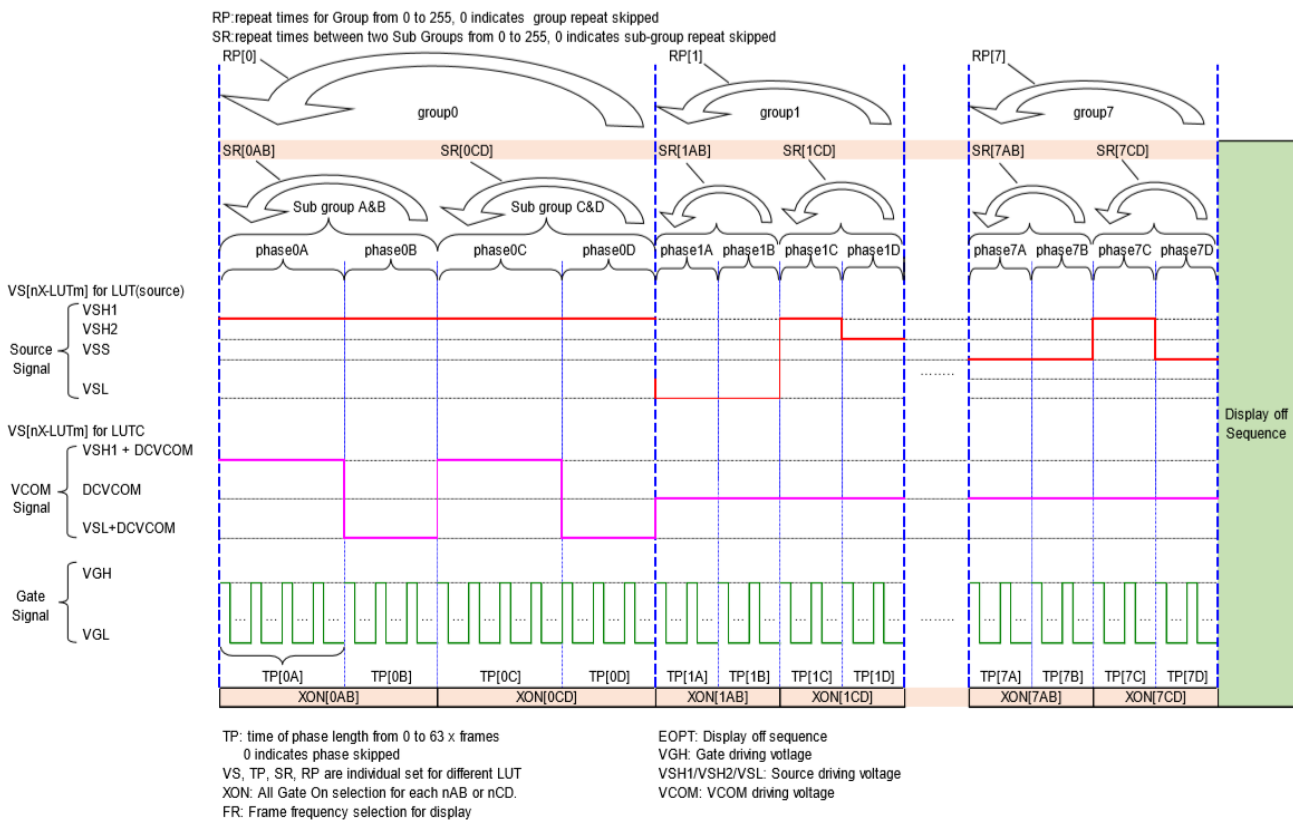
RP:repeat times for Group from 0 to 255, 0 indicates group repeat skipped
SR:repeat times between two Sub Groups from 0 to 255, 0 indicates sub-group repeat skipped

RP[0]
group0
RP[1]
group1
RP[7]
group7

SR[0AB] SR[0CD] SR[1AB] SR[1CD] SR[7AB] SR[7CD]

Sub group A&B
Sub group C&D

phase0A phase0B phase0C phase0D phase1A phase1B phase1C phase1D phase7A phase7B phase7C phase7D

VS[nX-LUTm] for LUT(source)
VSH1
VSH2
Source Signal
VSS
VSL

VS[nX-LUTm] for LUTC
VSH1 + DCVCOM
VCOM Signal
DCVCOM
VSL+DCVCOM

Gate Signal
VGH
VGL

Display off Sequence

TP[0A] TP[0B] TP[0C] TP[0D] TP[1A] TP[1B] TP[1C] TP[1D] TP[7A] TP[7B] TP[7C] TP[7D]

XON[0AB] XON[0CD] XON[1AB] XON[1CD] XON[7AB] XON[7CD]

TP: time of phase length from 0 to 63 x frames
0 indicates phase skipped
VS, TP, SR, RP are individual set for different LUT
XON: All Gate On selection for each nAB or nCD.
FR: Frame frequency selection for display

EOPT: Display off sequence
VGH: Gate driving votlage
VSH1/VSH2/VSL: Source driving voltage
VCOM: VCOM driving voltage